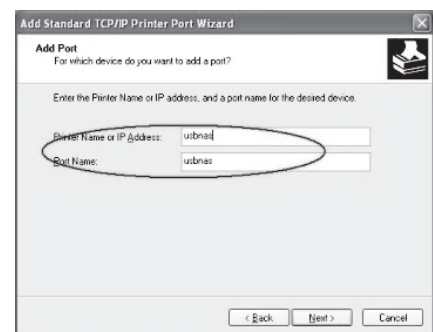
Add Standard TCP/IP Printer Port Wizard

Add Port
For which device do you want to add a port?

Enter the Printer Name or IP address, and a port name for the desired device.

Printer Name or IP Address: usbnas

Port Name: usbnas

< Back
Next >
Cancel